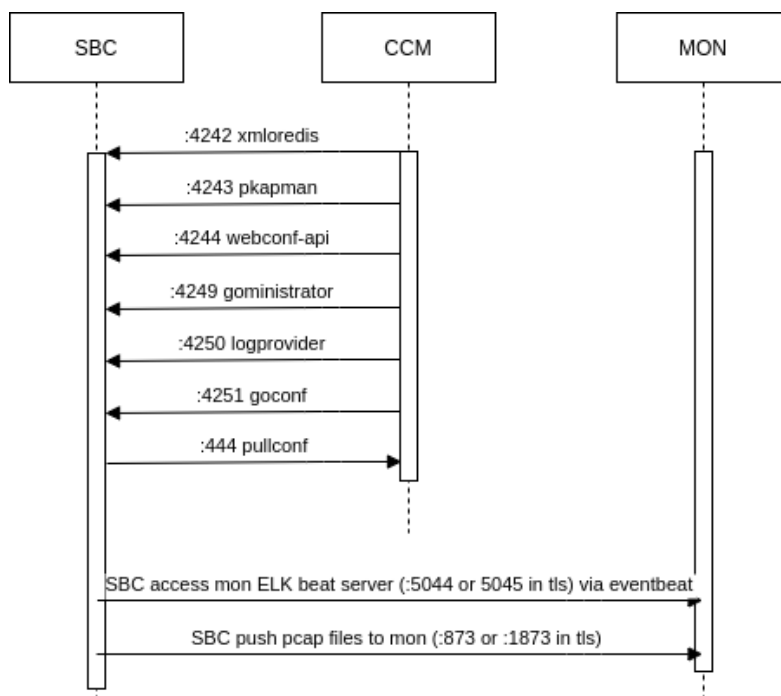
SBC

CCM

MON

:4242 xmloredis

:4243 pkapman

:4244 webconf-api

:4249 gominstrator

:4250 logprovider

:4251 goconf

:444 pullconf

SBC access mon ELK beat server (:5044 or 5045 in tls) via eventbeat

SBC push pcap files to mon (:873 or :1873 in tls)